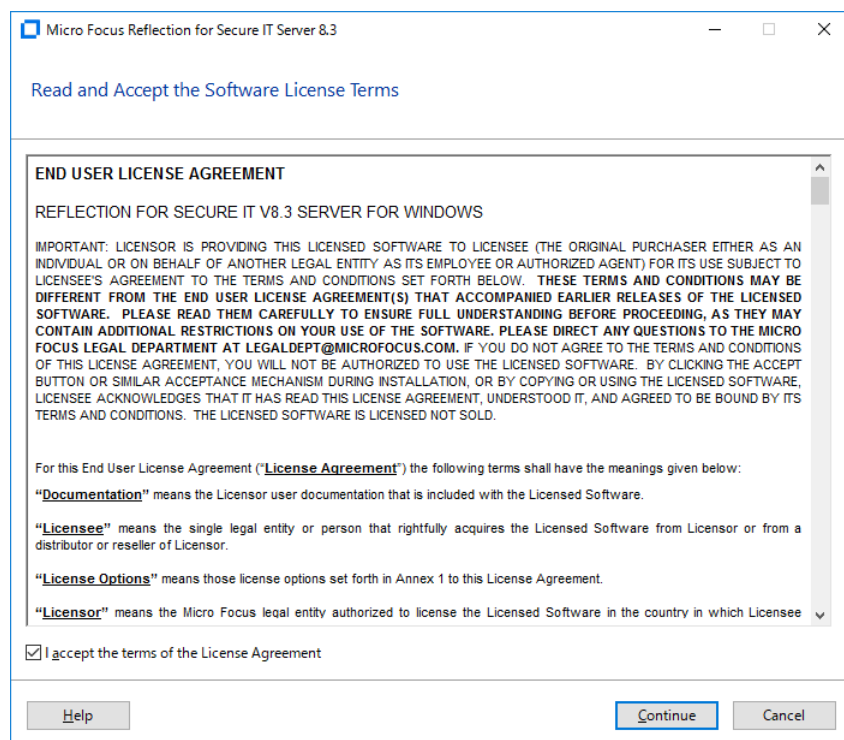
Micro Focus Reflection for Secure IT Server 8.3

Read and Accept the Software License Terms

END USER LICENSE AGREEMENT

REFLECTION FOR SECURE IT V8.3 SERVER FOR WINDOWS

IMPORTANT: LICENSOR IS PROVIDING THIS LICENSED SOFTWARE TO LICENSEE (THE ORIGINAL PURCHASER EITHER AS AN INDIVIDUAL OR ON BEHALF OF ANOTHER LEGAL ENTITY AS ITS EMPLOYEE OR AUTHORIZED AGENT) FOR ITS USE SUBJECT TO LICENSEE'S AGREEMENT TO THE TERMS AND CONDITIONS SET FORTH BELOW. THESE TERMS AND CONDITIONS MAY BE DIFFERENT FROM THE END USER LICENSE AGREEMENT(S) THAT ACCOMPANIED EARLIER RELEASES OF THE LICENSED SOFTWARE. PLEASE READ THEM CAREFULLY TO ENSURE FULL UNDERSTANDING BEFORE PROCEEDING, AS THEY MAY CONTAIN ADDITIONAL RESTRICTIONS ON YOUR USE OF THE SOFTWARE. PLEASE DIRECT ANY QUESTIONS TO THE MICRO FOCUS LEGAL DEPARTMENT AT LEGALDEPT@MICROFOCUS.COM. IF YOU DO NOT AGREE TO THE TERMS AND CONDITIONS OF THIS LICENSE AGREEMENT, YOU WILL NOT BE AUTHORIZED TO USE THE LICENSED SOFTWARE. BY CLICKING THE ACCEPT BUTTON OR SIMILAR ACCEPTANCE MECHANISM DURING INSTALLATION, OR BY COPYING OR USING THE LICENSED SOFTWARE, LICENSEE ACKNOWLEDGES THAT IT HAS READ THIS LICENSE AGREEMENT, UNDERSTOOD IT, AND AGREED TO BE BOUND BY ITS TERMS AND CONDITIONS. THE LICENSED SOFTWARE IS LICENSED NOT SOLD.

For this End User License Agreement ("License Agreement") the following terms shall have the meanings given below:

"Documentation" means the Licensor user documentation that is included with the Licensed Software.

"Licensee" means the single legal entity or person that rightfully acquires the Licensed Software from Licensor or from a distributor or reseller of Licensor.

"License Options" means those license options set forth in Annex 1 to this License Agreement.

"Licensor" means the Micro Focus legal entity authorized to license the Licensed Software in the country in which Licensee

I accept the terms of the License Agreement

Help

Continue

Cancel